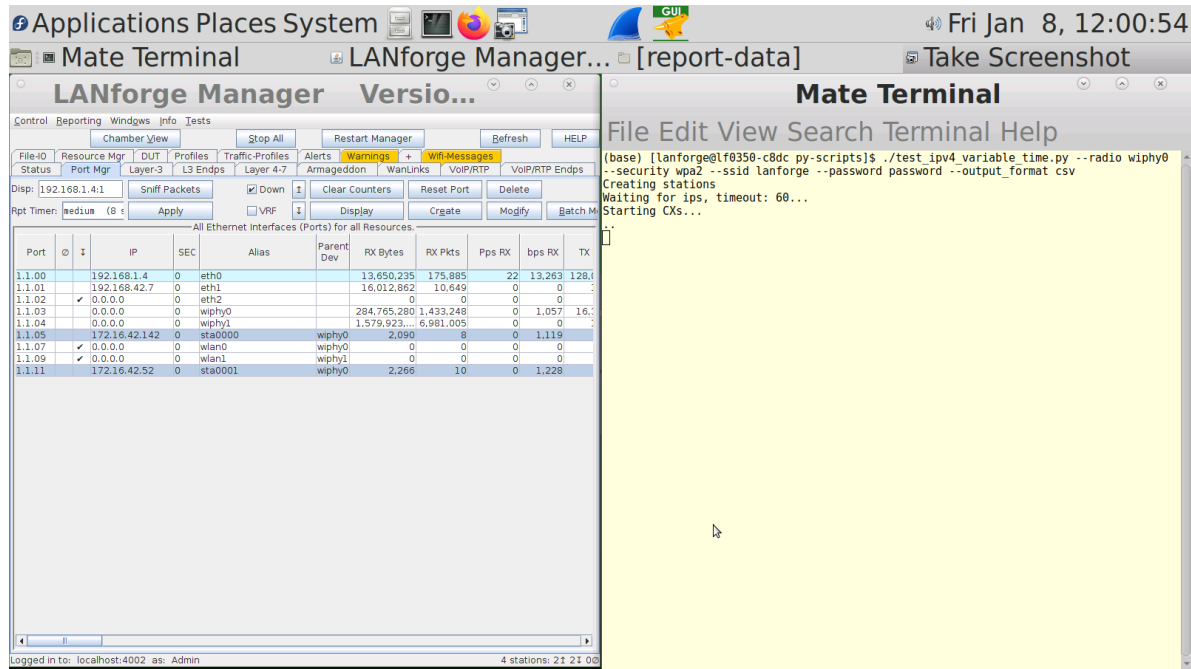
Applications Places System GUI Fri Jan 8, 12:00:54

Mate Terminal LANforge Manager... [report-data] Take Screenshot

LANforge Manager Versio...

Control Reporting Windows Info Tests

Chamber View Stop All Restart Manager Refresh HELP

File-IO Resource Mgr DUT Profiles Traffic-Profiles Alerts Warnings + Wifi-Messages
Status Port Mgr Layer-3 L3 Endps Layer 4-7 Armageddon WanLinks VoIP/RTP VoIP/RTP Endps

Disp: 192.168.1.4:1 Sniff Packets Down Clear Counters Reset Port Delete
Rpt Timer: medium (8 s Apply VRF Display Create Modify Batch M

All Ethernet Interfaces (Ports) for all Resources.

| Port | ∅ | ↕ | IP | SEC | Alias | Parent Dev | RX Bytes | RX Pkts | Pps RX | bps RX | TX |
|---|---|---|---|---|---|---|---|---|---|---|---|
| 1.1.00 | | | 192.168.1.4 | 0 | eth0 | | 13,650,235 | 175,885 | 22 | 13,263 | 128,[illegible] |
| 1.1.01 | | | 192.168.42.7 | 0 | eth1 | | 16,012,862 | 10,649 | 0 | 0 | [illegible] |
| 1.1.02 | | ✔ | 0.0.0.0 | 0 | eth2 | | 0 | 0 | 0 | 0 | |
| 1.1.03 | | | 0.0.0.0 | 0 | wiphy0 | | 284,765,280 | 1,433,248 | 0 | 1,057 | 16,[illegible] |
| 1.1.04 | | | 0.0.0.0 | 0 | wiphy1 | | 1,579,923,... | 6,981,005 | 0 | 0 | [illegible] |
| 1.1.05 | | | 172.16.42.142 | 0 | sta0000 | wiphy0 | 2,090 | 8 | 0 | 1,119 | |
| 1.1.07 | | ✔ | 0.0.0.0 | 0 | wlan0 | wiphy0 | 0 | 0 | 0 | 0 | |
| 1.1.09 | | ✔ | 0.0.0.0 | 0 | wlan1 | wiphy1 | 0 | 0 | 0 | 0 | |
| 1.1.11 | | | 172.16.42.52 | 0 | sta0001 | wiphy0 | 2,266 | 10 | 0 | 1,228 | |

Logged in to: localhost:4002 as: Admin 4 stations: 2↕ 2↕ 0

Mate Terminal

File Edit View Search Terminal Help

(base) [lanforge@lf0350-c8dc py-scripts]$ ./test_ipv4_variable_time.py --radio wiphy0 --security wpa2 --ssid lanforge --password password --output_format csv
Creating stations
Waiting for ips, timeout: 60...
Starting CXs...
..